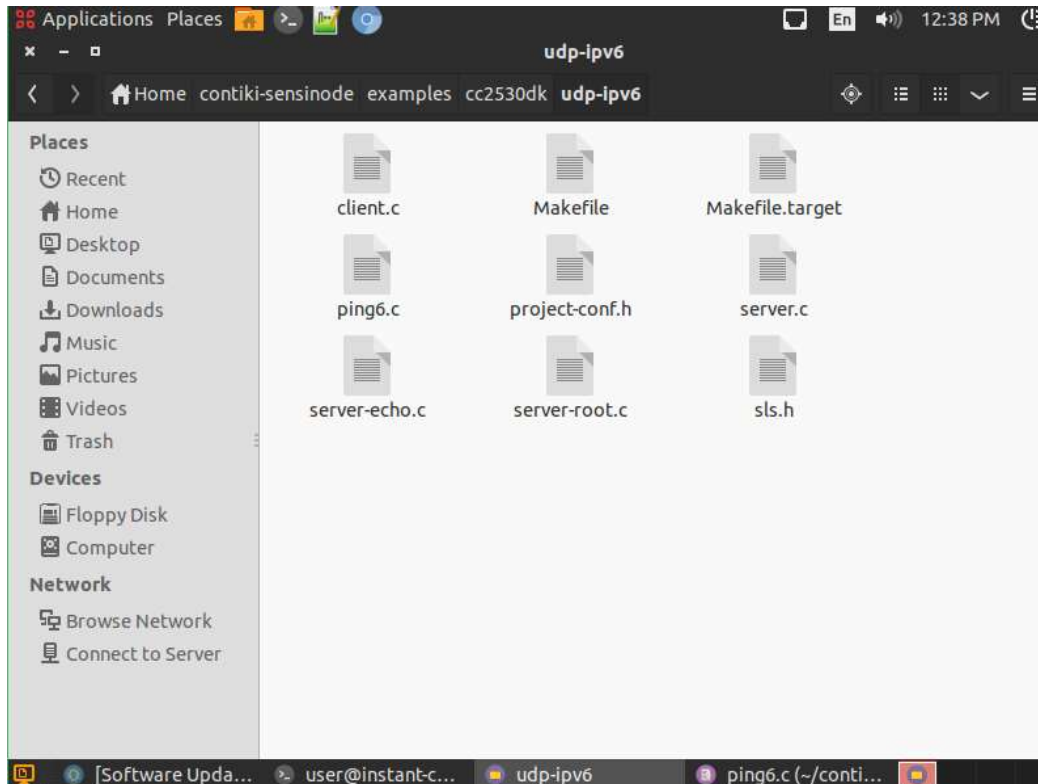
Applications Places

En 12:38 PM

udp-ipv6

Home contiki-sensinode examples cc2530dk udp-ipv6

Places
Recent
Home
Desktop
Documents
Downloads
Music
Pictures
Videos
Trash
Devices
Floppy Disk
Computer
Network
Browse Network
Connect to Server

client.c
Makefile
Makefile.target
ping6.c
project-conf.h
server.c
server-echo.c
server-root.c
sls.h

[Software Upda... user@instant-c... udp-ipv6 ping6.c (~/conti...